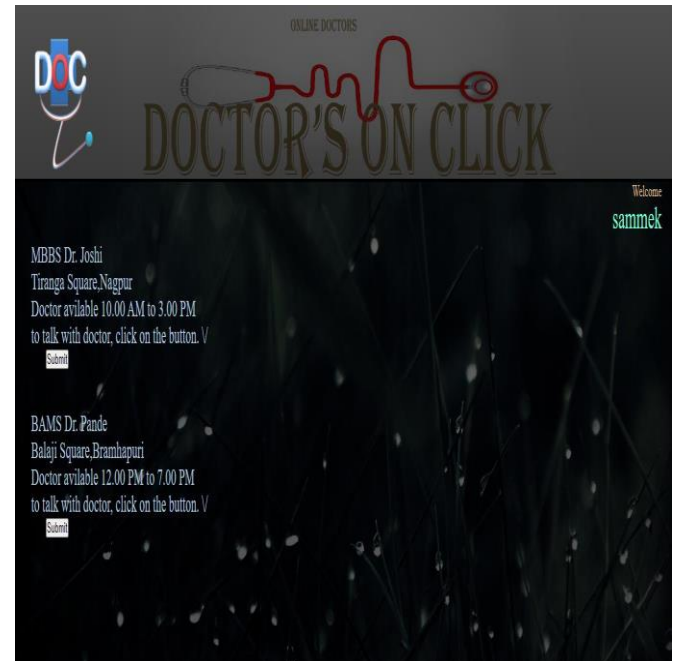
ONLINE DOCTORS

DOC

DOCTOR'S ON CLICK

Welcome
sammek

MBBS Dr. Joshi
Tiranga Square,Nagpur
Doctor avilable 10.00 AM to 3.00 PM
to talk with doctor, click on the button. \/
Submit

BAMS Dr. Pande
Balaji Square,Bramhapuri
Doctor avilable 12.00 PM to 7.00 PM
to talk with doctor, click on the button. \/
Submit